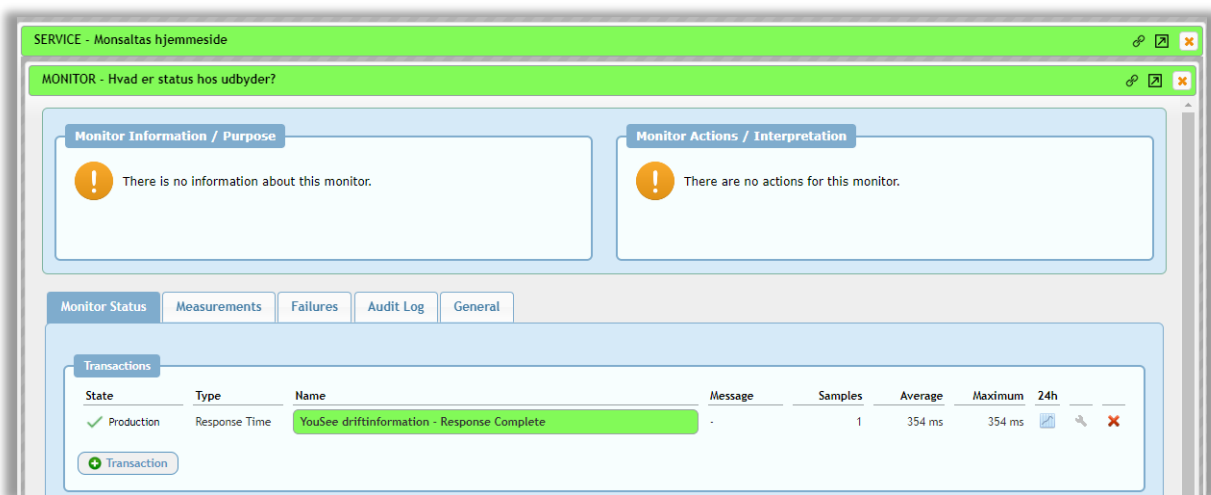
SERVICE - Monsaltas hjemmeside

MONITOR - Hvad er status hos udbyder?

Monitor Information / Purpose

There is no information about this monitor.

Monitor Actions / Interpretation

There are no actions for this monitor.

Monitor Status | Measurements | Failures | Audit Log | General

Transactions

| State | Type | Name | Message | Samples | Average | Maximum | 24h |
|---|---|---|---|---|---|---|---|
| Production | Response Time | YouSee driftinformation - Response Complete | - | 1 | 354 ms | 354 ms | |

Transaction